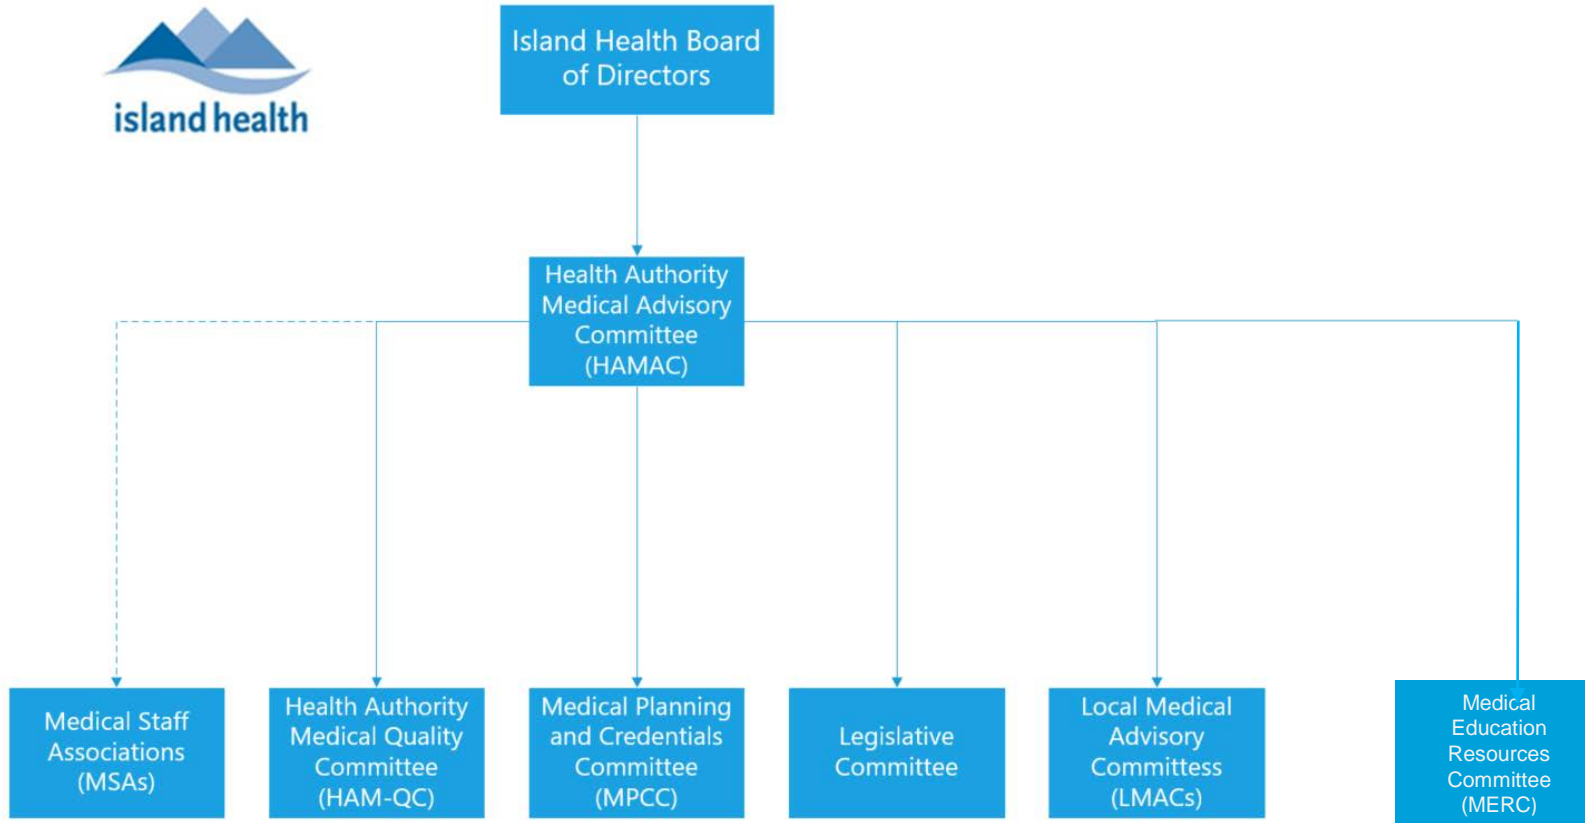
island health

Island Health Board of Directors

Health Authority Medical Advisory Committee (HAMAC)

Medical Staff Associations (MSAs)

Health Authority Medical Quality Committee (HAM-QC)

Medical Planning and Credentials Committee (MPCC)

Legislative Committee

Local Medical Advisory Committtess (LMACs)

Medical Education Resources Committee (MERC)